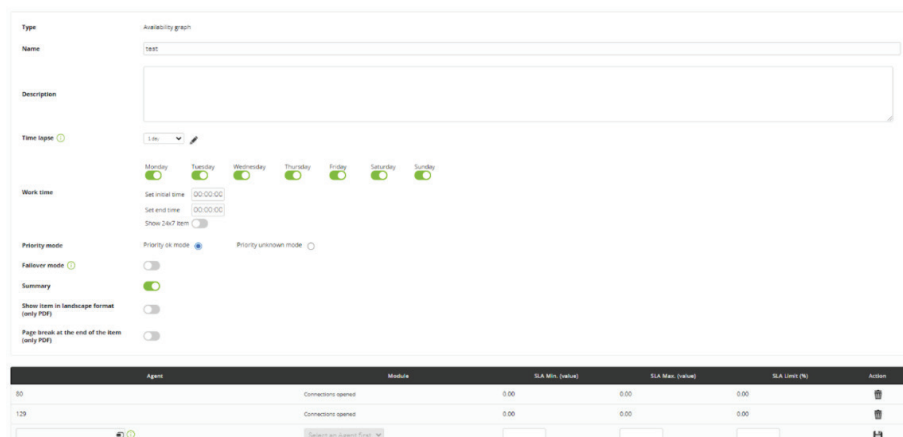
Type
Availability graph

Name
test

Description

Time lapse
1 day

Work time
Monday Tuesday Wednesday Thursday Friday Saturday Sunday
Set initial time 00:00:00
Set end time 00:00:00
Show 24x7 item

Priority mode
Priority ok mode
Priority unknown mode

Failover mode

Summary

Show item in landscape format (only PDF)

Page break at the end of the item (only PDF)

| Agent | Module | SLA Min. (value) | SLA Max. (value) | SLA Limit (%) | Action |
|---|---|---|---|---|---|
| 50 | Connections opened | 0.00 | 0.00 | 0.00 | |
| 129 | Connections opened | 0.00 | 0.00 | 0.00 | |
| | Select an Agent first | | | | |